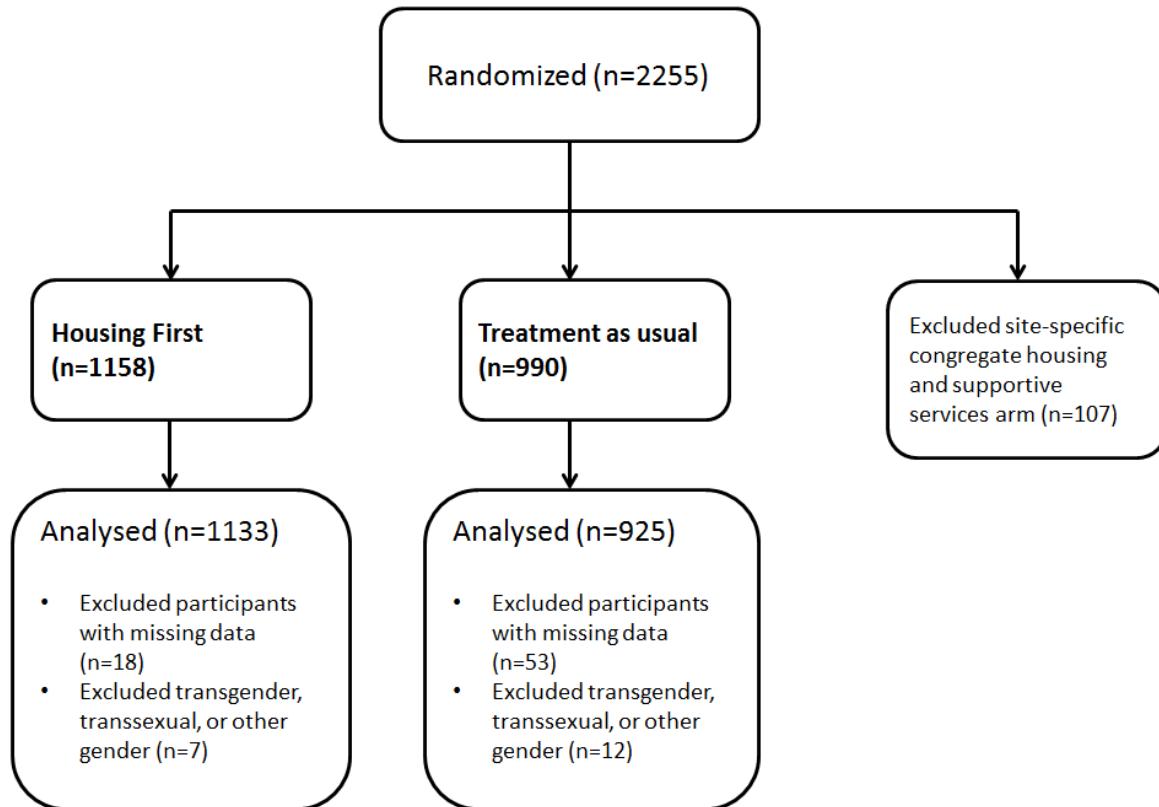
Randomized (n=2255)

Housing First (n=1158)

Treatment as usual (n=990)

Excluded site-specific congregate housing and supportive services arm (n=107)

Analysed (n=1133)

- Excluded participants with missing data (n=18)
- Excluded transgender, transsexual, or other gender (n=7)

Analysed (n=925)

- Excluded participants with missing data (n=53)
- Excluded transgender, transsexual, or other gender (n=12)